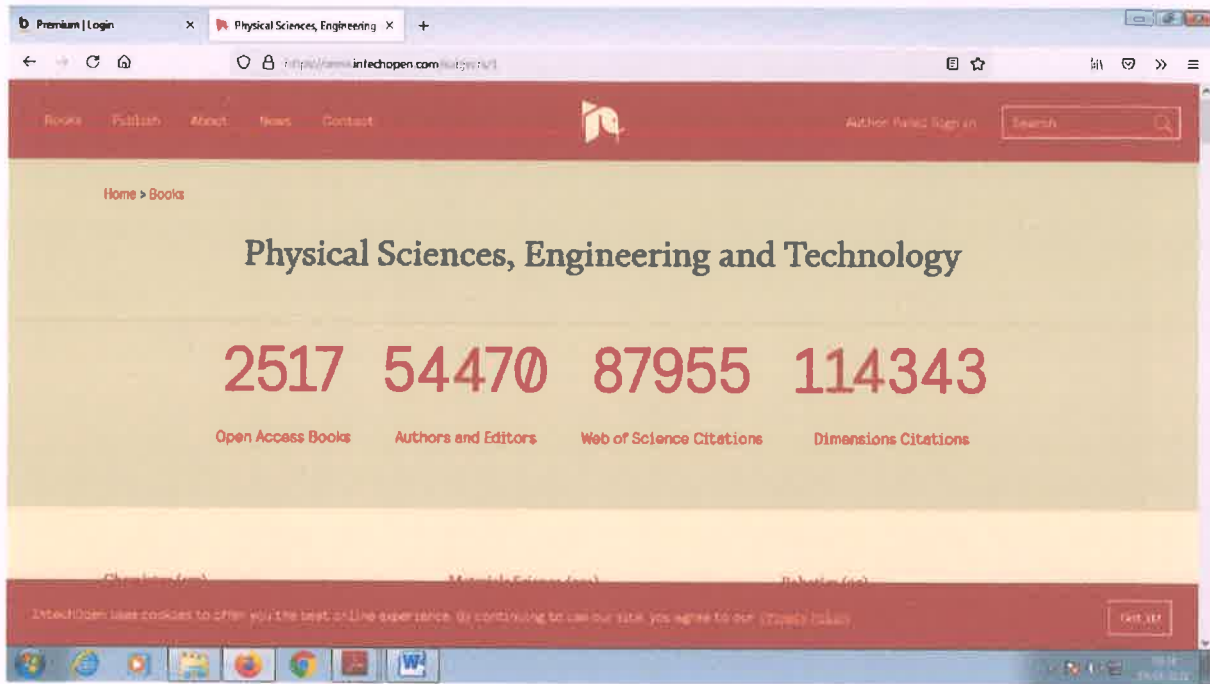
Premium | Login

Physical Sciences, Engineering

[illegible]intechopen.com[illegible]

Books Publish About News Contact

Author Panel Sign in

Search

Home > Books

Physical Sciences, Engineering and Technology

2517 54470 87955 114343

Open Access Books Authors and Editors Web of Science Citations Dimensions Citations

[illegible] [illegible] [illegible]

IntechOpen uses cookies to offer you the best online experience. By continuing to use our site, you agree to our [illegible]

Got it!